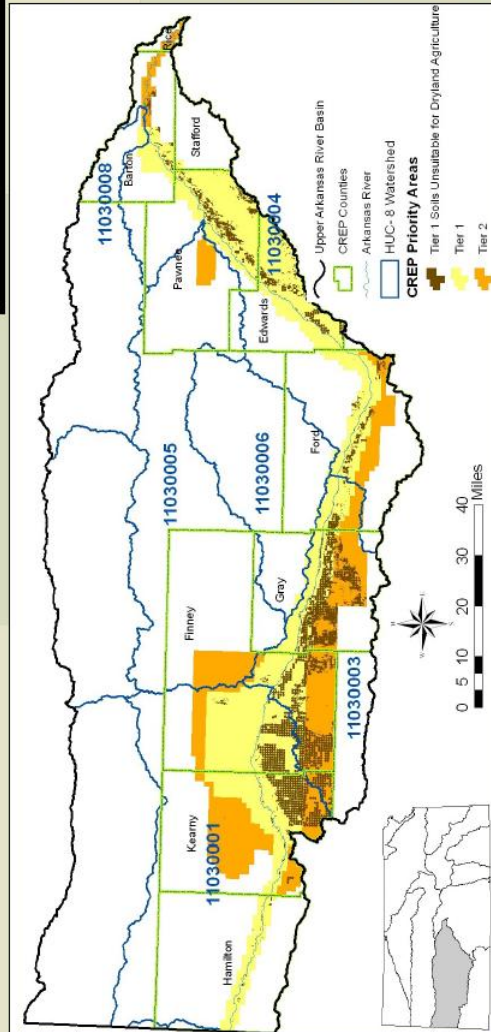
Upper Arkansas River Basin
CREP Counties
Arkansas River
HUC- 8 Watershed
CREP Priority Areas
Tier 1 Soils Unsuitable for Dryland Agriculture
Tier 1
Tier 2

11030008
11030004
11030005
11030006
11030003
11030001

Rice
Stafford
Barton
Pawnee
Edwards
Ford
Gray
Finney
Kearny
Hamilton

0 5 10 20 30 40 Miles